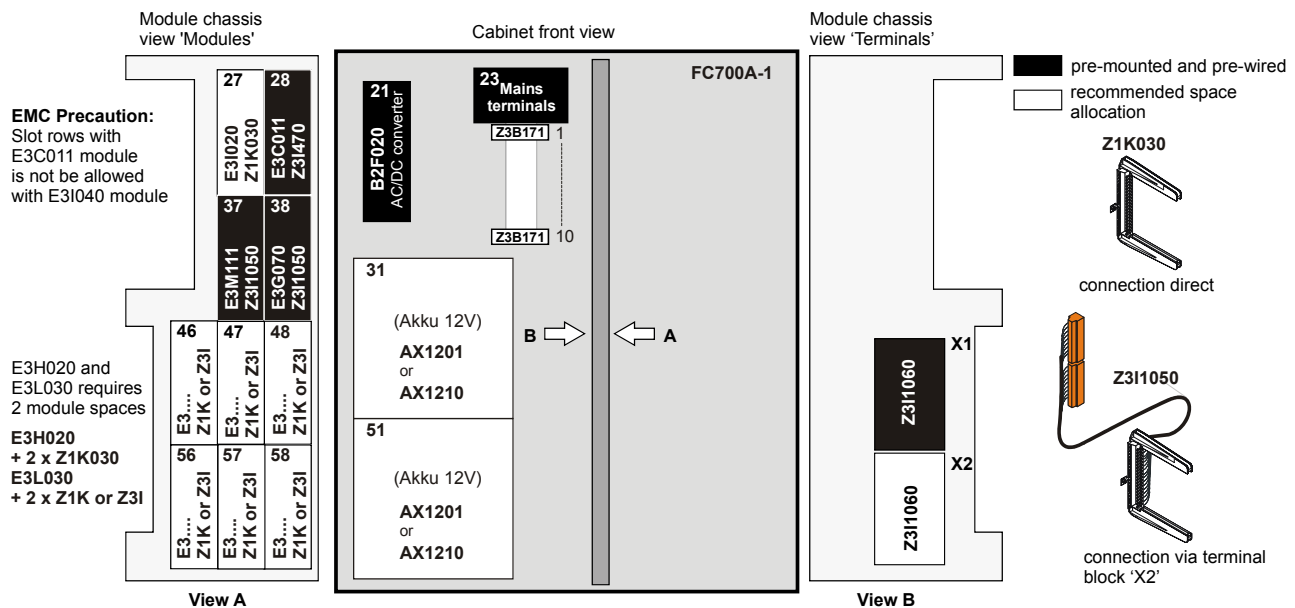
Module chassis view 'Modules'

Cabinet front view

Module chassis view 'Terminals'

pre-mounted and pre-wired

recommended space allocation

EMC Precaution:
Slot rows with E3C011 module is not be allowed with E3I040 module

27
E3I020
Z1K030

28
E3C011
Z3I470

37
E3M111
Z3I1050

38
E3G070
Z3I1050

E3H020 and E3L030 requires 2 module spaces

E3H020
+ 2 x Z1K030
E3L030
+ 2 x Z1K or Z3I

46
E3....
Z1K or Z3I

47
E3....
Z1K or Z3I

48
E3....
Z1K or Z3I

56
E3....
Z1K or Z3I

57
E3....
Z1K or Z3I

58
E3....
Z1K or Z3I

View A

21
B2F020
AC/DC converter

23
Mains terminals

Z3B171 1

Z3B171 10

FC700A-1

31
(Akku 12V)
AX1201
or
AX1210

B

A

51
(Akku 12V)
AX1201
or
AX1210

X1
Z3I1060

X2
Z3I1060

View B

Z1K030

connection direct

Z3I1050

connection via terminal block 'X2'